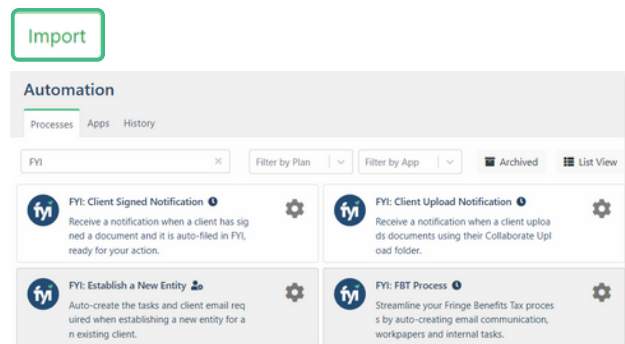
Import

Automation

Processes Apps History

FYI ×

Filter by Plan

Filter by App

Archived

List View

fyi FYI: Client Signed Notification
Receive a notification when a client has signed a document and it is auto-filed in FYI, ready for your action.

fyi FYI: Client Upload Notification
Receive a notification when a client uploads documents using their Collaborate Upload folder.

fyi FYI: Establish a New Entity
Auto-create the tasks and client email required when establishing a new entity for an existing client.

fyi FYI: FBT Process
Streamline your Fringe Benefits Tax process by auto-creating email communication, workpapers and internal tasks.